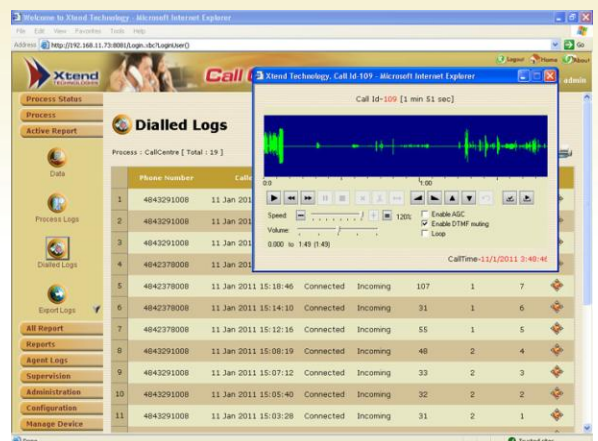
Welcome to Xtend Technology - Microsoft Internet Explorer

File Edit View Favorites Tools Help

Address http://192.168.11.73:8081/Login.vbc?LoginUser()

Go

Xtend TECHNOLOGIES

Call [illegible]

Logout Home About

admin

Process Status
Process
Active Report

Data

Process Logs

Dialled Logs

Export Logs

All Report
Reports
Agent Logs
Supervision
Administration
Configuration
Manage Device

Dialled Logs

Process : CallCentre [ Total : 19 ]

| | Phone Number | Calle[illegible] | | | | | |
|---|---|---|---|---|---|---|---|
| 1 | 4843291008 | 11 Jan 2011 | | | | | |
| 2 | 4843291008 | 11 Jan 2011 | | | | | |
| 3 | 4843291008 | 11 Jan 2011 | | | | | |
| 4 | 4842378008 | 11 Jan 2011 | | | | | |
| 5 | 4842378008 | 11 Jan 2011 15:18:46 | Connected | Incoming | 107 | 1 | 7 |
| 6 | 4842378008 | 11 Jan 2011 15:14:10 | Connected | Incoming | 31 | 1 | 6 |
| 7 | 4843291008 | 11 Jan 2011 15:12:16 | Connected | Incoming | 55 | 1 | 5 |
| 8 | 4843291008 | 11 Jan 2011 15:08:19 | Connected | Incoming | 48 | 2 | 4 |
| 9 | 4843291008 | 11 Jan 2011 15:07:12 | Connected | Incoming | 33 | 2 | 3 |
| 10 | 4843291008 | 11 Jan 2011 15:05:40 | Connected | Incoming | 32 | 2 | 2 |
| 11 | 4843291008 | 11 Jan 2011 15:03:28 | Connected | Incoming | 31 | 2 | 1 |

Xtend Technology, Call Id-109 - Microsoft Internet Explorer

Call Id-109 [1 min 51 sec]

0:00 1:00

Speed: 120%
Volume:
0.000 to 1:49 (1:49)

Enable AGC
Enable DTMF muting
Loop

CallTime-11/1/2011 3:49:46

Done

Trusted sites